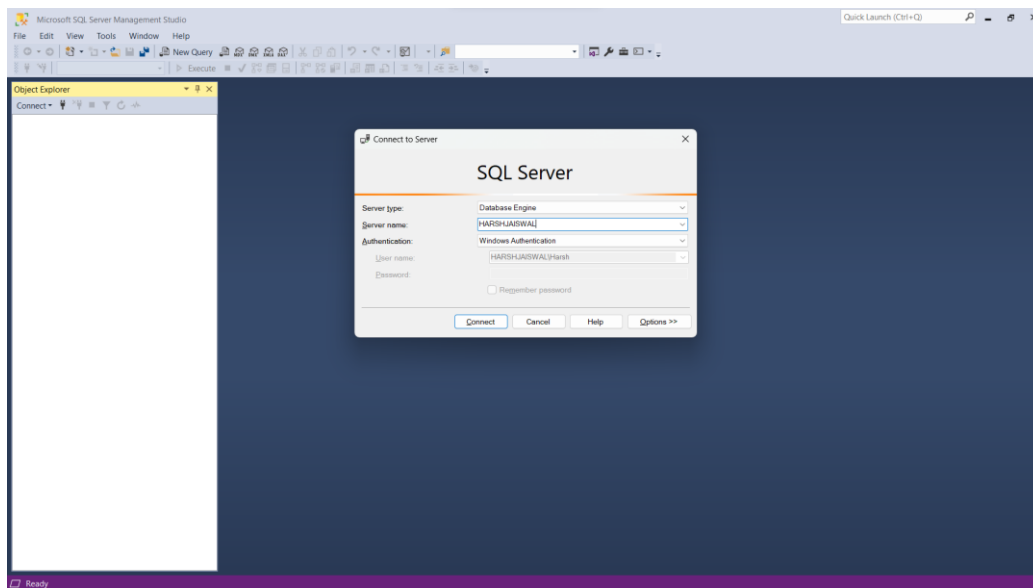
Microsoft SQL Server Management Studio

Quick Launch (Ctrl+Q)

File Edit View Tools Window Help

New Query

Execute

Object Explorer

Connect

Connect to Server

SQL Server

Server type: Database Engine

Server name: HARSHJAISWAL

Authentication: Windows Authentication

User name: HARSHJAISWAL\Harsh

Password:

Remember password

Connect Cancel Help Options >>

Ready